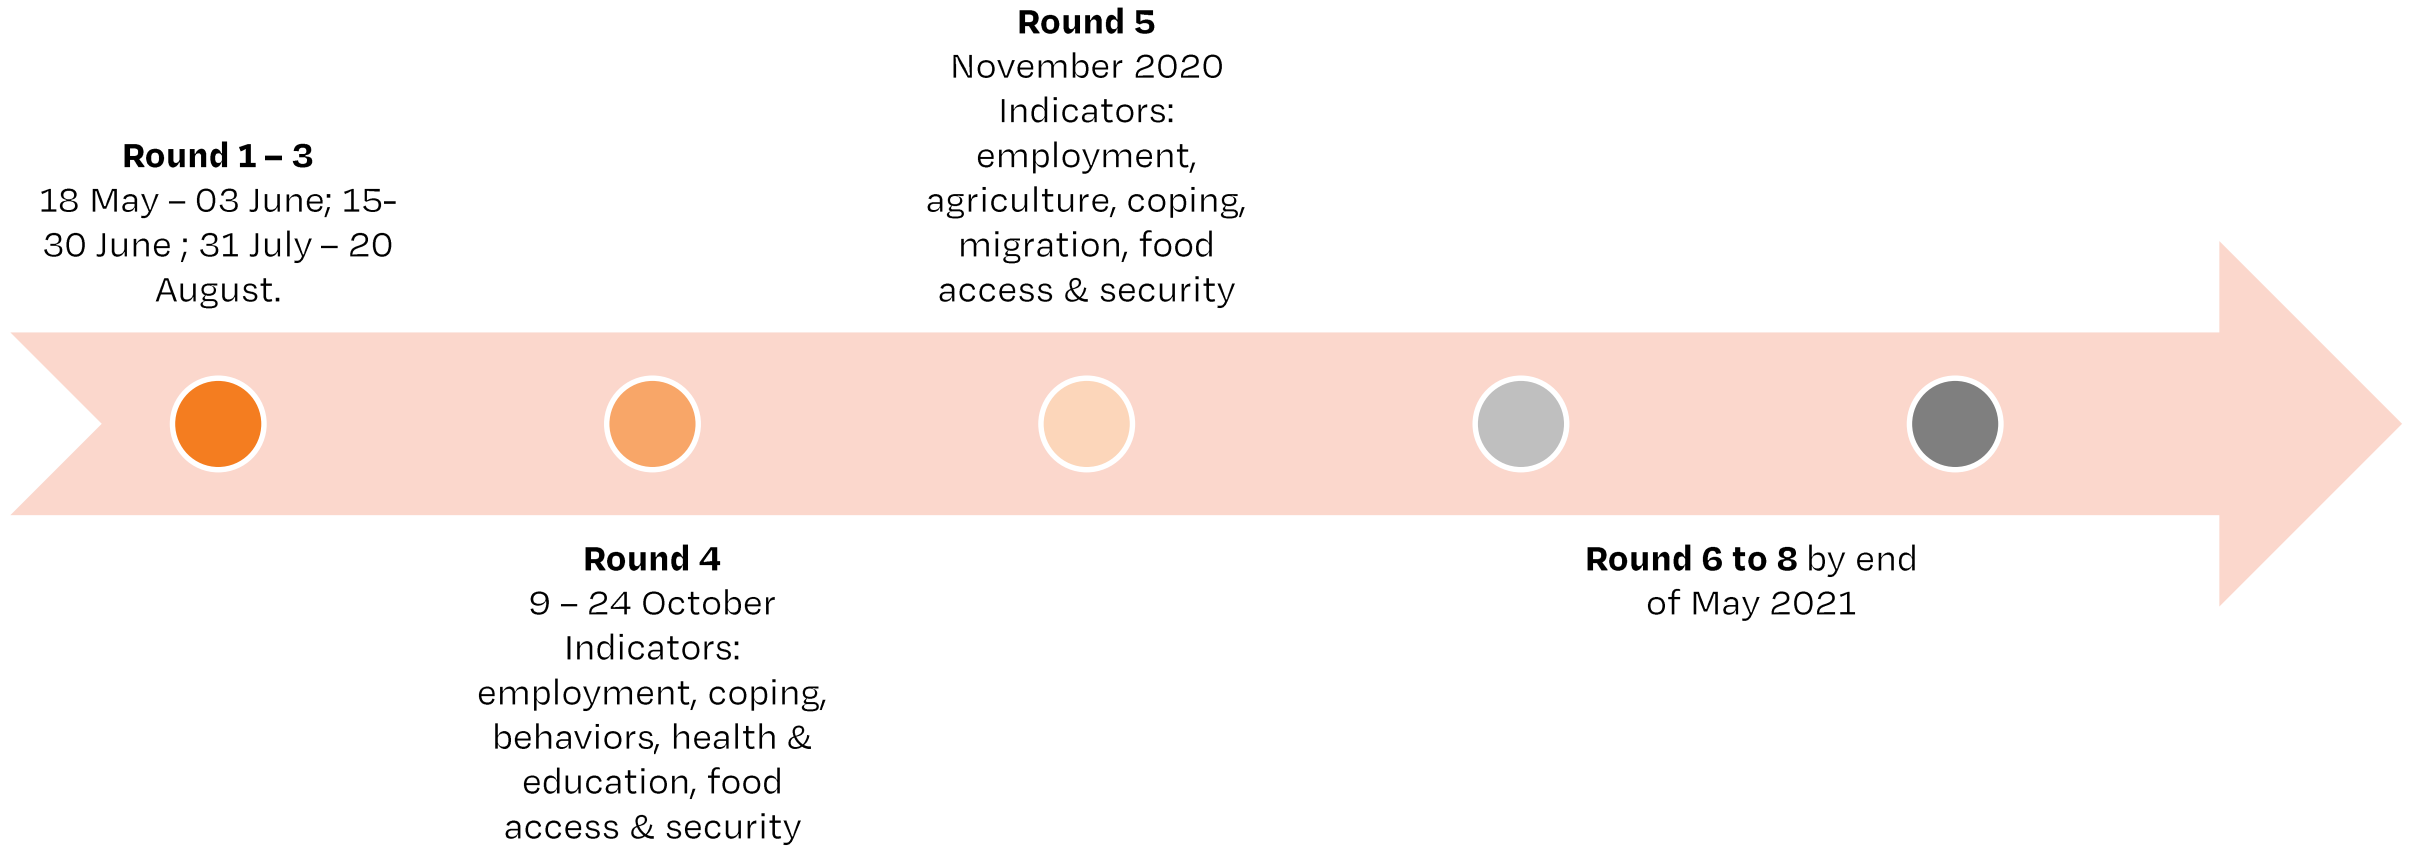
Round 5
November 2020
Indicators:
employment, agriculture, coping, migration, food access & security

Round 1 – 3
18 May – 03 June; 15-30 June ; 31 July – 20 August.

Round 4
9 – 24 October
Indicators:
employment, coping, behaviors, health & education, food access & security

Round 6 to 8 by end of May 2021